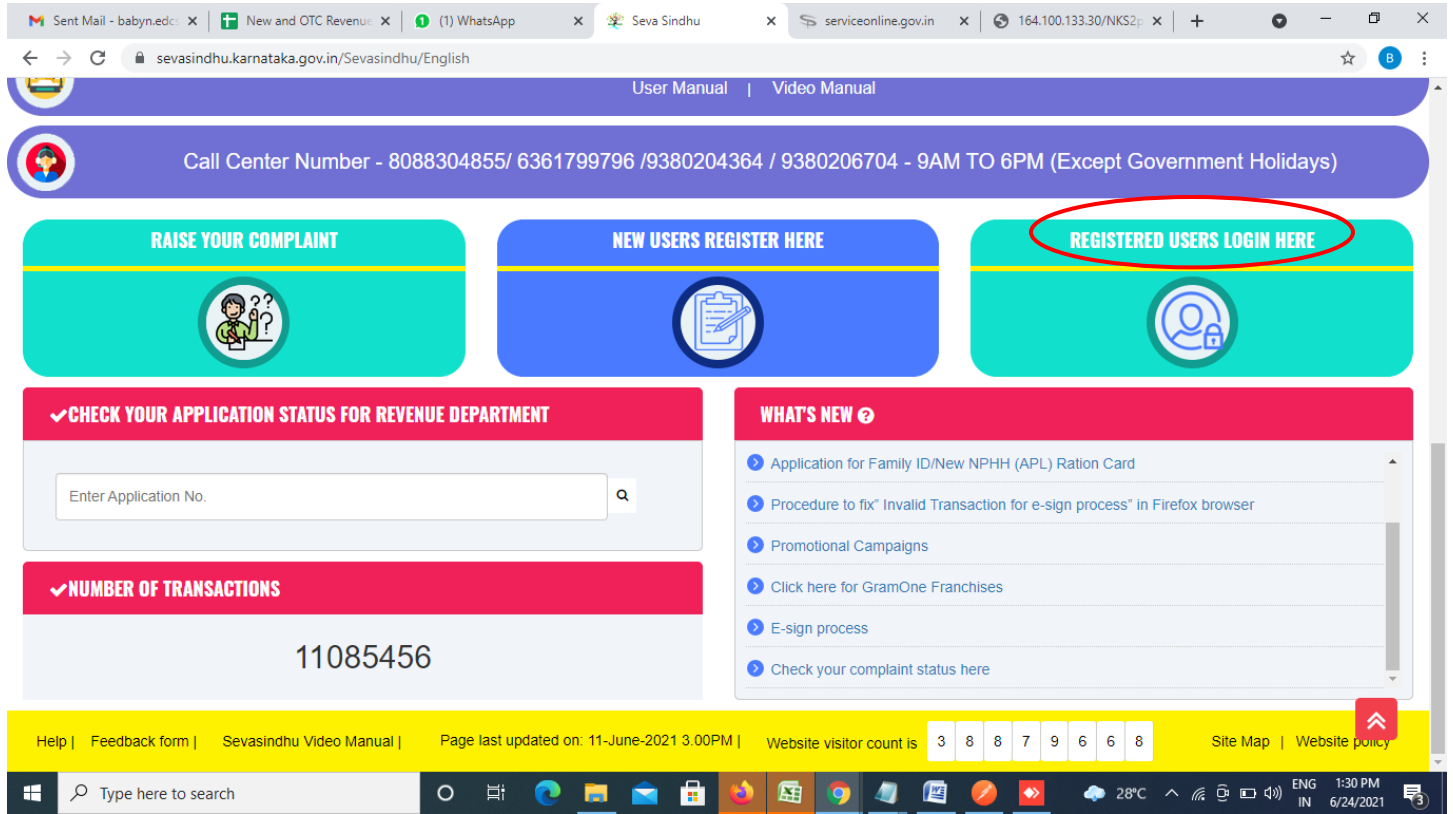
Sent Mail - babyn.edc ×
New and OTC Revenue ×
(1) WhatsApp ×
Seva Sindhu ×
serviceonline.gov.in ×
164.100.133.30/NKS2p ×

sevasindhu.karnataka.gov.in/Sevasindhu/English

User Manual | Video Manual

Call Center Number - 8088304855/ 6361799796 /9380204364 / 9380206704 - 9AM TO 6PM (Except Government Holidays)

RAISE YOUR COMPLAINT

NEW USERS REGISTER HERE

REGISTERED USERS LOGIN HERE

CHECK YOUR APPLICATION STATUS FOR REVENUE DEPARTMENT

Enter Application No.

NUMBER OF TRANSACTIONS

11085456

WHAT'S NEW

Application for Family ID/New NPHH (APL) Ration Card

Procedure to fix" Invalid Transaction for e-sign process" in Firefox browser

Promotional Campaigns

Click here for GramOne Franchises

E-sign process

Check your complaint status here

Help | Feedback form | Sevasindhu Video Manual | Page last updated on: 11-June-2021 3.00PM | Website visitor count is 3 8 8 7 9 6 6 8 Site Map | Website policy

Type here to search

28°C ENG IN 1:30 PM 6/24/2021 3